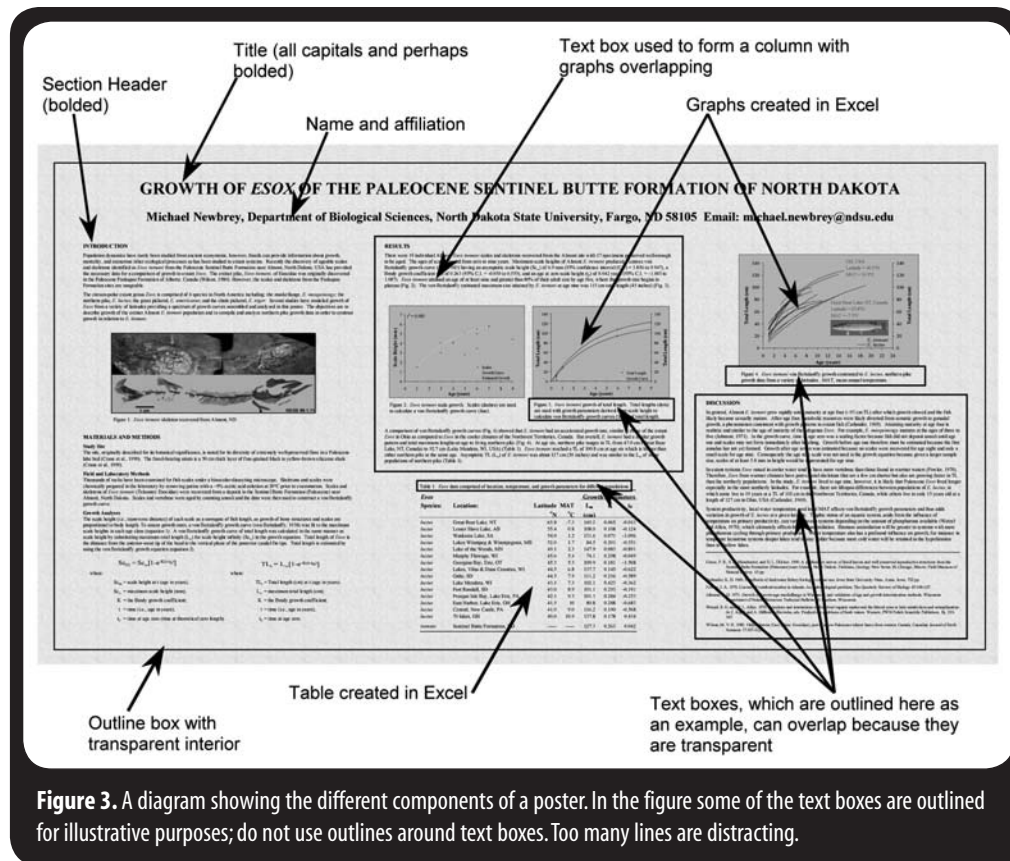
Title (all capitals and perhaps bolded)

Text box used to form a column with graphs overlapping

Section Header (bolded)

Graphs created in Excel

Name and affiliation

GROWTH OF *ESOX* OF THE PALEOCENE SENTINEL BUTTE FORMATION OF NORTH DAKOTA

Michael Newbrey, Department of Biological Sciences, North Dakota State University, Fargo, ND 58105 Email: michael.newbrey@ndsu.edu

INTRODUCTION

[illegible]

RESULTS

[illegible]

MATERIALS AND METHODS

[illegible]

DISCUSSION

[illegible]

Table created in Excel

Outline box with transparent interior

Text boxes, which are outlined here as an example, can overlap because they are transparent

**Figure 3.** A diagram showing the different components of a poster. In the figure some of the text boxes are outlined for illustrative purposes; do not use outlines around text boxes. Too many lines are distracting.